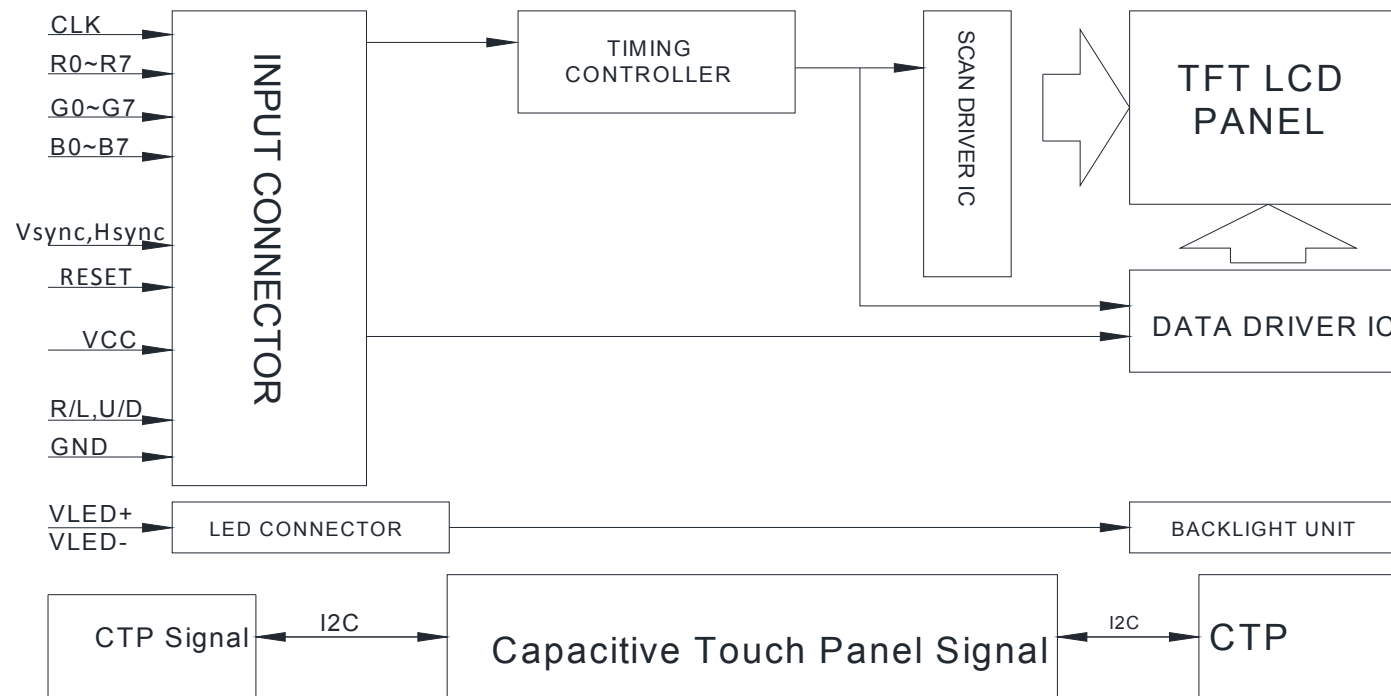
CLK
R0~R7
G0~G7
B0~B7
Vsync,Hsync
RESET
VCC
R/L,U/D
GND

INPUT CONNECTOR

TIMING CONTROLLER

SCAN DRIVER IC

TFT LCD PANEL

DATA DRIVER IC

VLED+
VLED-
LED CONNECTOR
BACKLIGHT UNIT

CTP Signal
I2C
Capacitive Touch Panel Signal
I2C
CTP